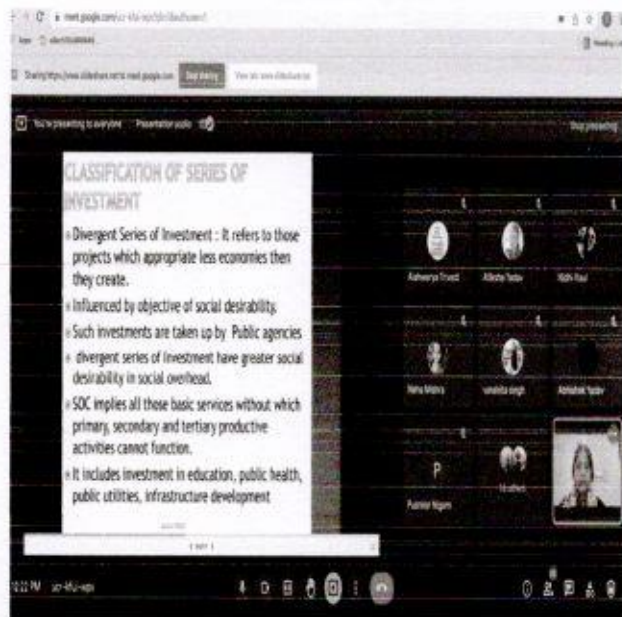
meet.google.com/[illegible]

Sharing https://www.slideshare.net to meet.google.com Stop sharing View all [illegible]

You're presenting to everyone Presentation audio

Stop presenting

CLASSIFICATION OF SERIES OF INVESTMENT

Divergent Series of Investment : It refers to those projects which appropriate less economies then they create.

Influenced by objective of social desirability.

Such investments are taken up by Public agencies

divergent series of investment have greater social desirability in social overhead.

SOC implies all those basic services without which primary, secondary and tertiary productive activities cannot function.

It includes investment in education, public health, public utilities, infrastructure development

Aishwarya Trivedi

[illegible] Yadav

Nidhi Raul

Neha Mishra

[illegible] singh

Abhishek Yadav

P

Poonam Nigam

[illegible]

10:22 PM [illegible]